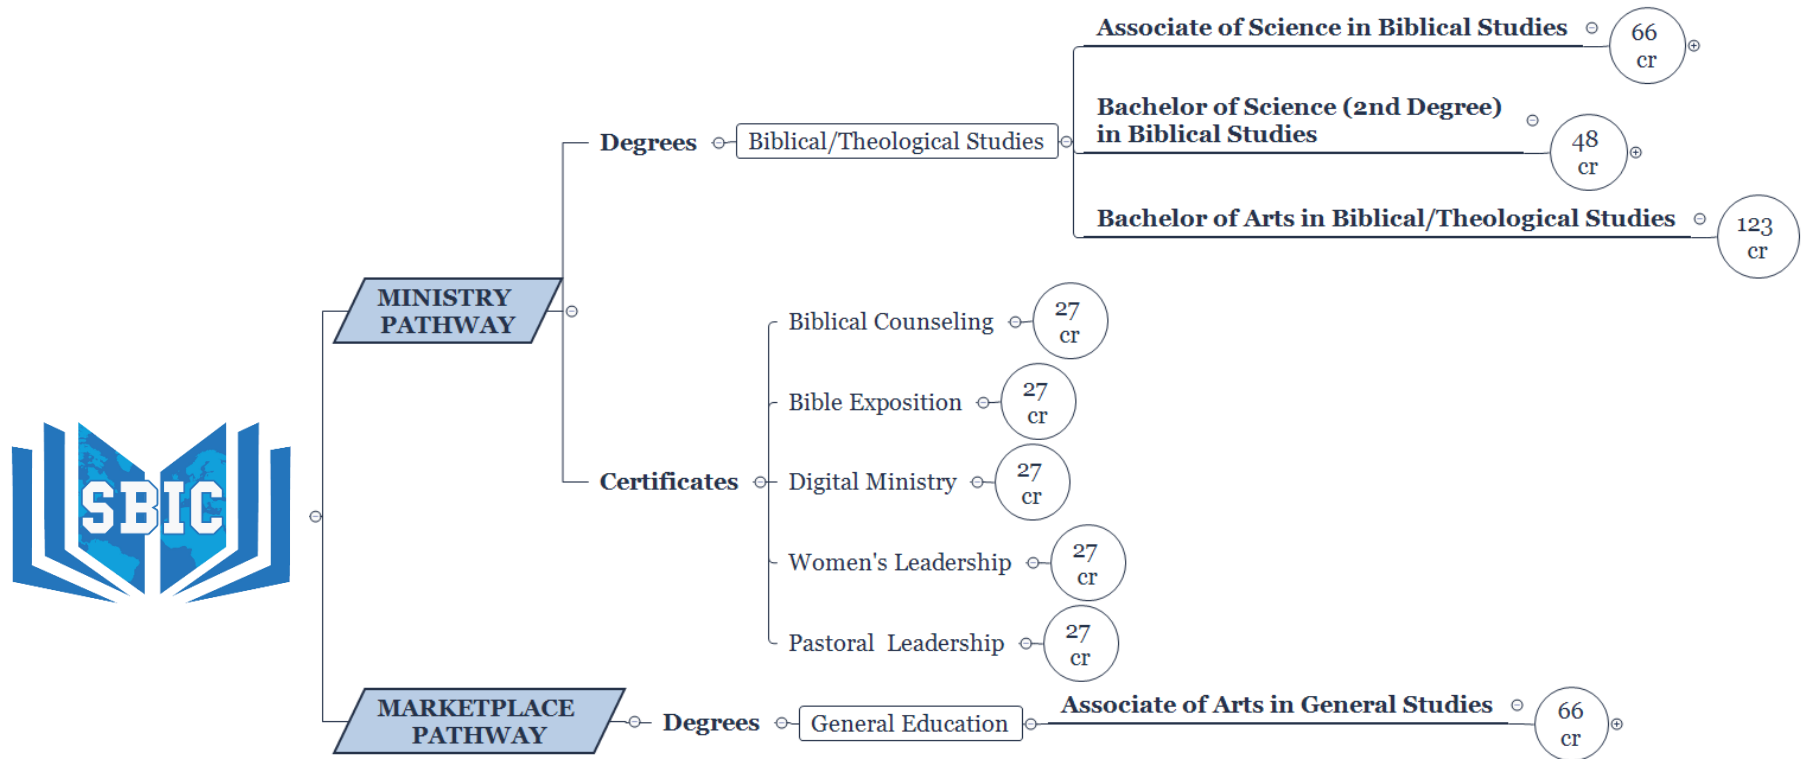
SBIC

MINISTRY PATHWAY

Degrees

Biblical/Theological Studies

Associate of Science in Biblical Studies

66 cr

Bachelor of Science (2nd Degree) in Biblical Studies

48 cr

Bachelor of Arts in Biblical/Theological Studies

123 cr

Certificates

Biblical Counseling

27 cr

Bible Exposition

27 cr

Digital Ministry

27 cr

Women's Leadership

27 cr

Pastoral Leadership

27 cr

MARKETPLACE PATHWAY

Degrees

General Education

Associate of Arts in General Studies

66 cr